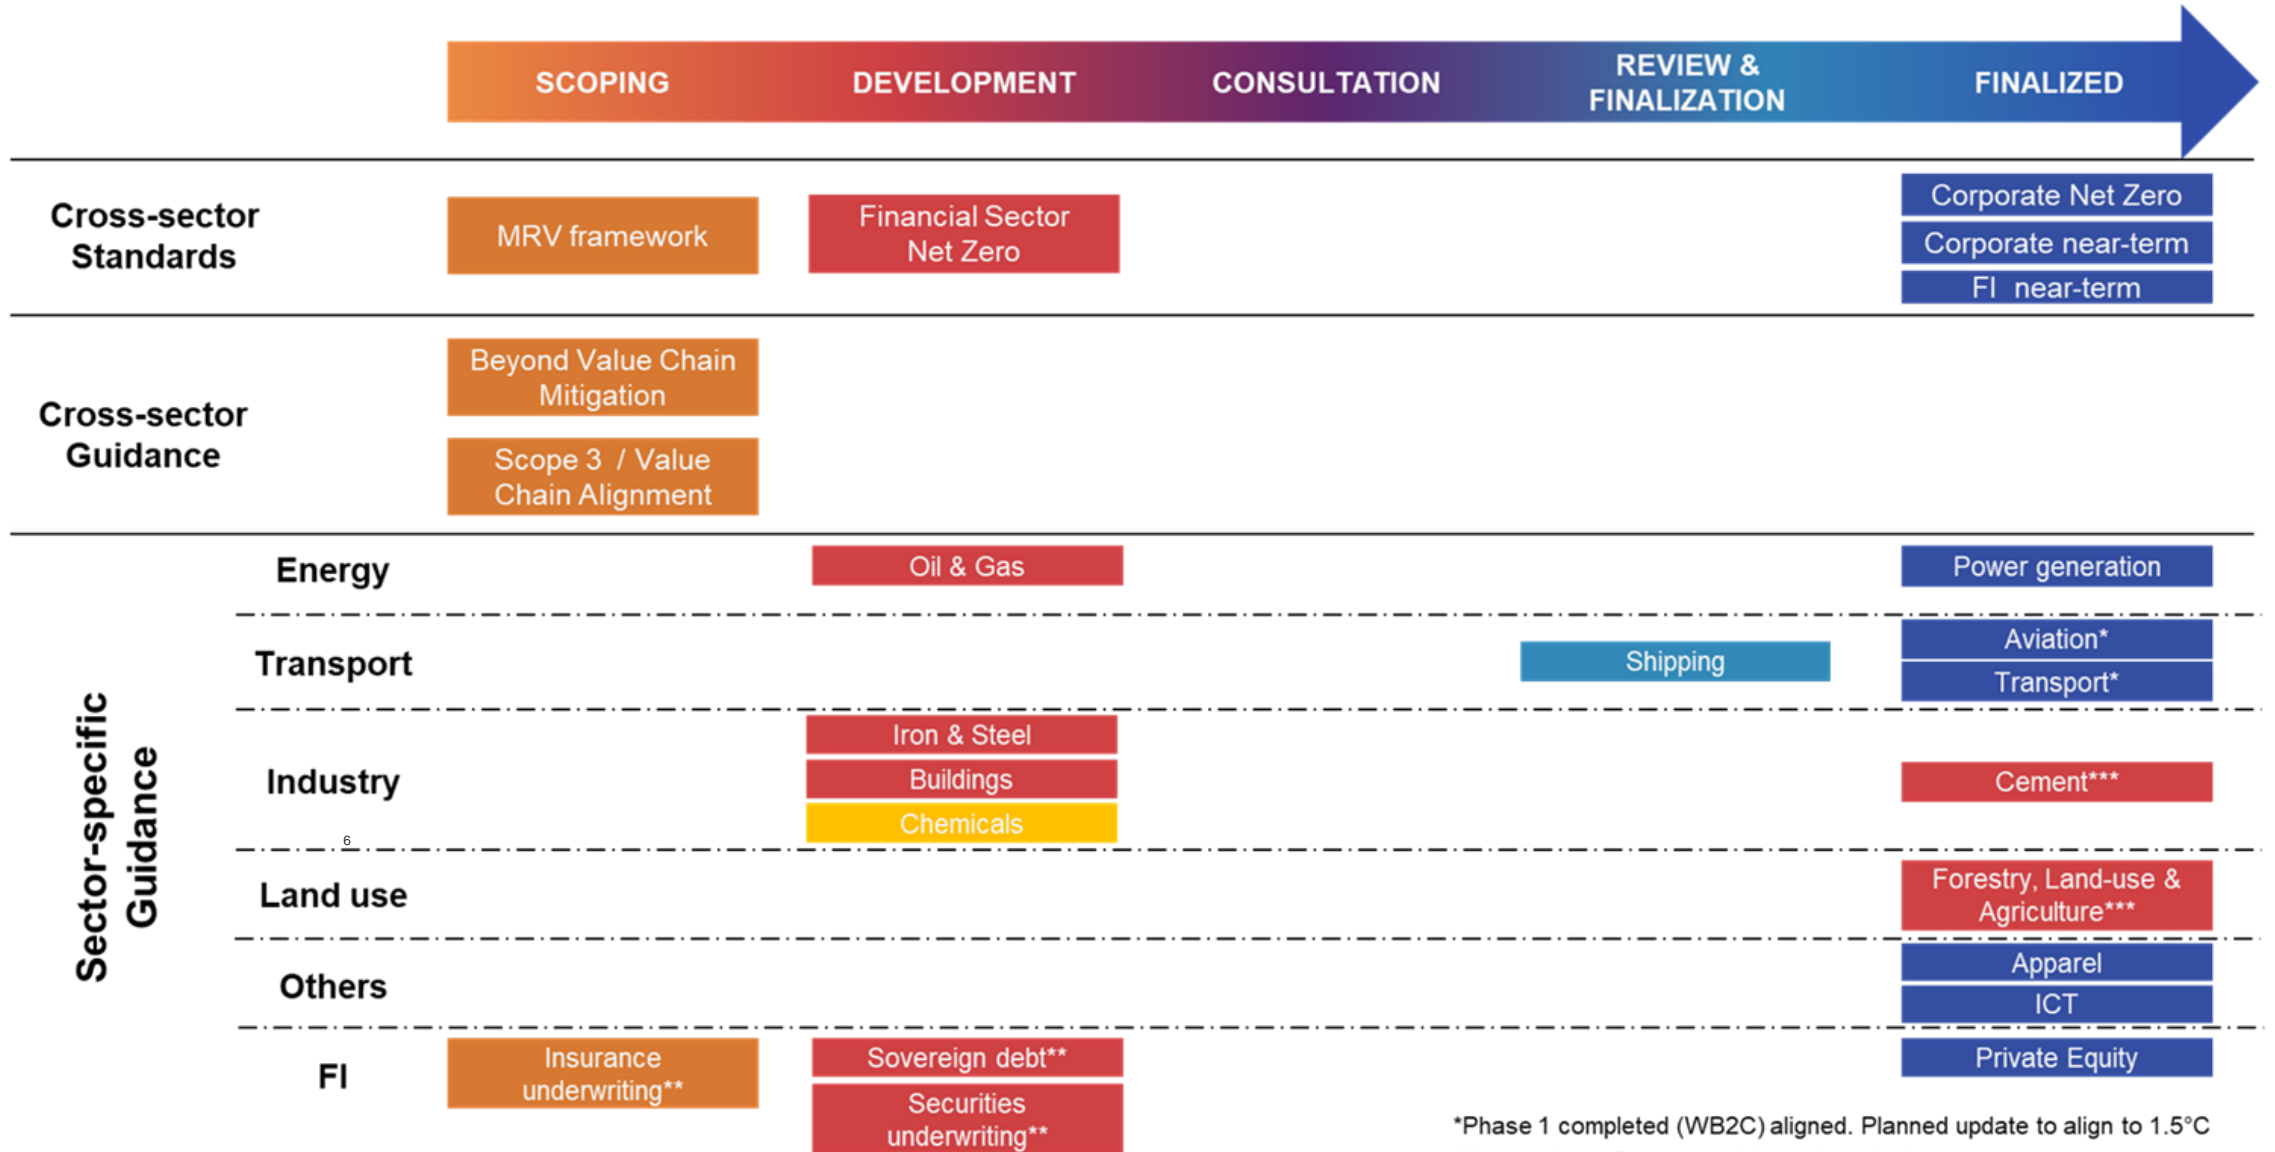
SCOPING DEVELOPMENT CONSULTATION REVIEW & FINALIZATION FINALIZED

Cross-sector Standards

MRV framework

Financial Sector Net Zero

Corporate Net Zero

Corporate near-term

FI near-term

Cross-sector Guidance

Beyond Value Chain Mitigation

Scope 3 / Value Chain Alignment

Sector-specific Guidance

Energy

Oil & Gas

Power generation

Transport

Shipping

Aviation*

Transport*

Industry

Iron & Steel

Buildings

Chemicals

Cement***

6

Land use

Forestry, Land-use & Agriculture***

Others

Apparel

ICT

FI

Insurance underwriting**

Sovereign debt**

Securities underwriting**

Private Equity

*Phase 1 completed (WB2C) aligned. Planned update to align to 1.5°C